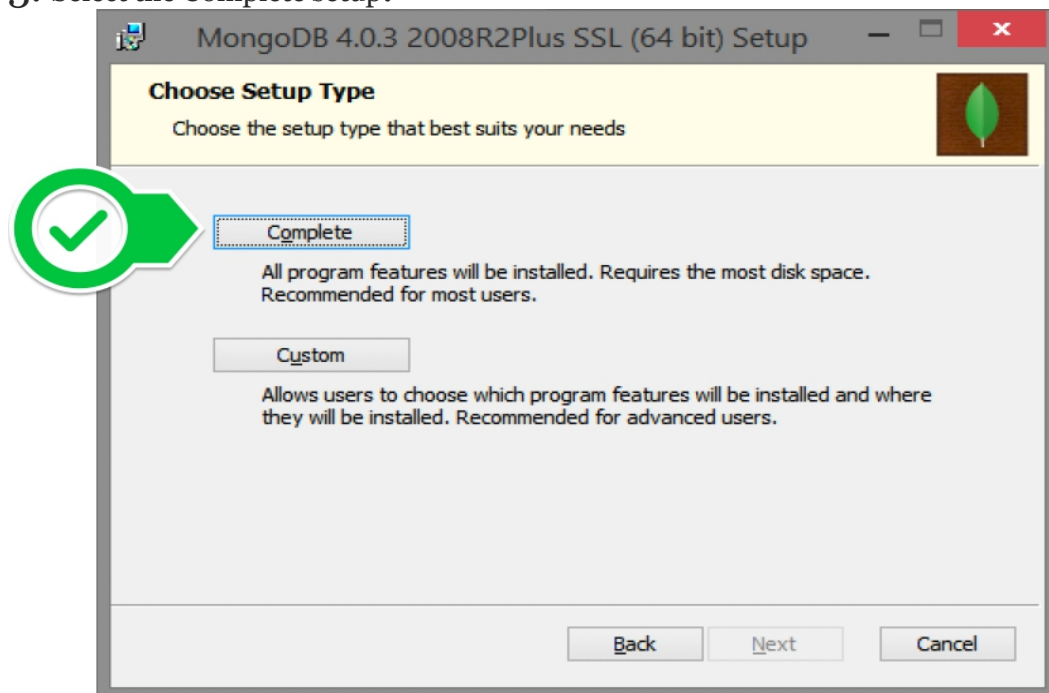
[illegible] Select the Complete setup.

MongoDB 4.0.3 2008R2Plus SSL (64 bit) Setup

Choose Setup Type

Choose the setup type that best suits your needs

Complete

All program features will be installed. Requires the most disk space. Recommended for most users.

Custom

Allows users to choose which program features will be installed and where they will be installed. Recommended for advanced users.

Back Next Cancel